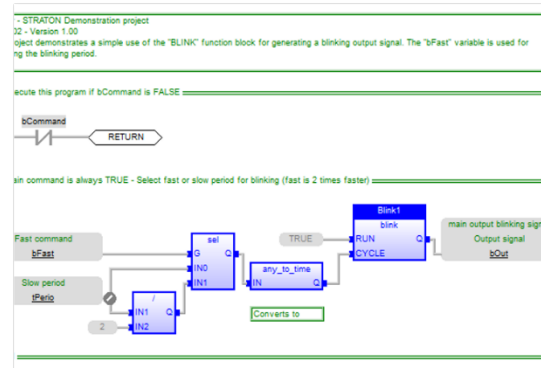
- STRATON Demonstration project
02 - Version 1.00
oject demonstrates a simple use of the "BLINK" function block for generating a blinking output signal. The "bFast" variable is used for g the blinking period.

ecute this program if bCommand is FALSE

bCommand

RETURN

ain command is always TRUE - Select fast or slow period for blinking (fast is 2 times faster)

Blink1
blink

Fast command
bFast

sel
G
IN0
IN1
Q

TRUE

RUN
CYCLE
Q

main output blinking sig
Output signal
bOut

any_to_time
IN
Q

Slow period
tPerio

/
IN1
IN2
Q

2

Converts to